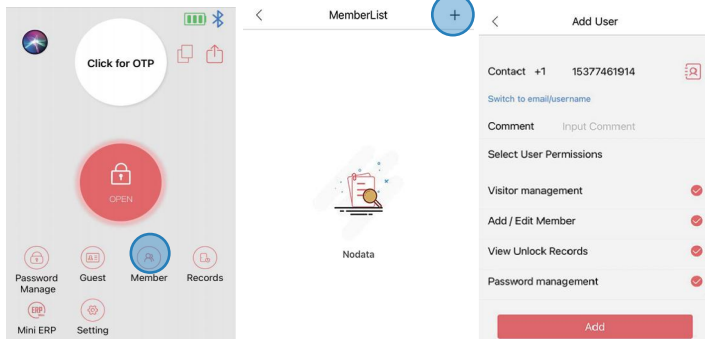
Click for OTP

OPEN

Password Manage

Guest

Member

Records

Mini ERP

Setting

<

MemberList

+

Nodata

<

Add User

Contact +1 15377461914

Switch to email/username

Comment Input Comment

Select User Permissions

Visitor management

Add / Edit Member

View Unlock Records

Password management

Add